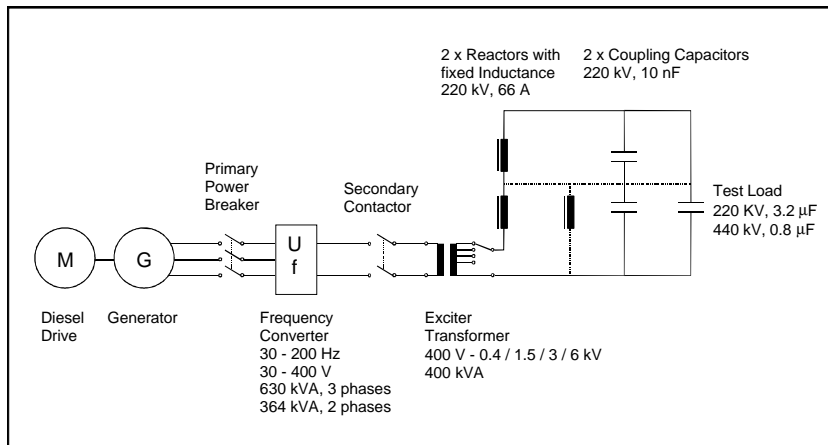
2 x Reactors with fixed Inductance
220 kV, 66 A

2 x Coupling Capacitors
220 kV, 10 nF

Primary Power Breaker

Secondary Contactor

Test Load
220 KV, 3.2 μF
440 kV, 0.8 μF

M

G

U
f

Diesel Drive

Generator

Frequency Converter
30 - 200 Hz
30 - 400 V
630 kVA, 3 phases
364 kVA, 2 phases

Exciter Transformer
400 V - 0.4 / 1.5 / 3 / 6 kV
400 kVA